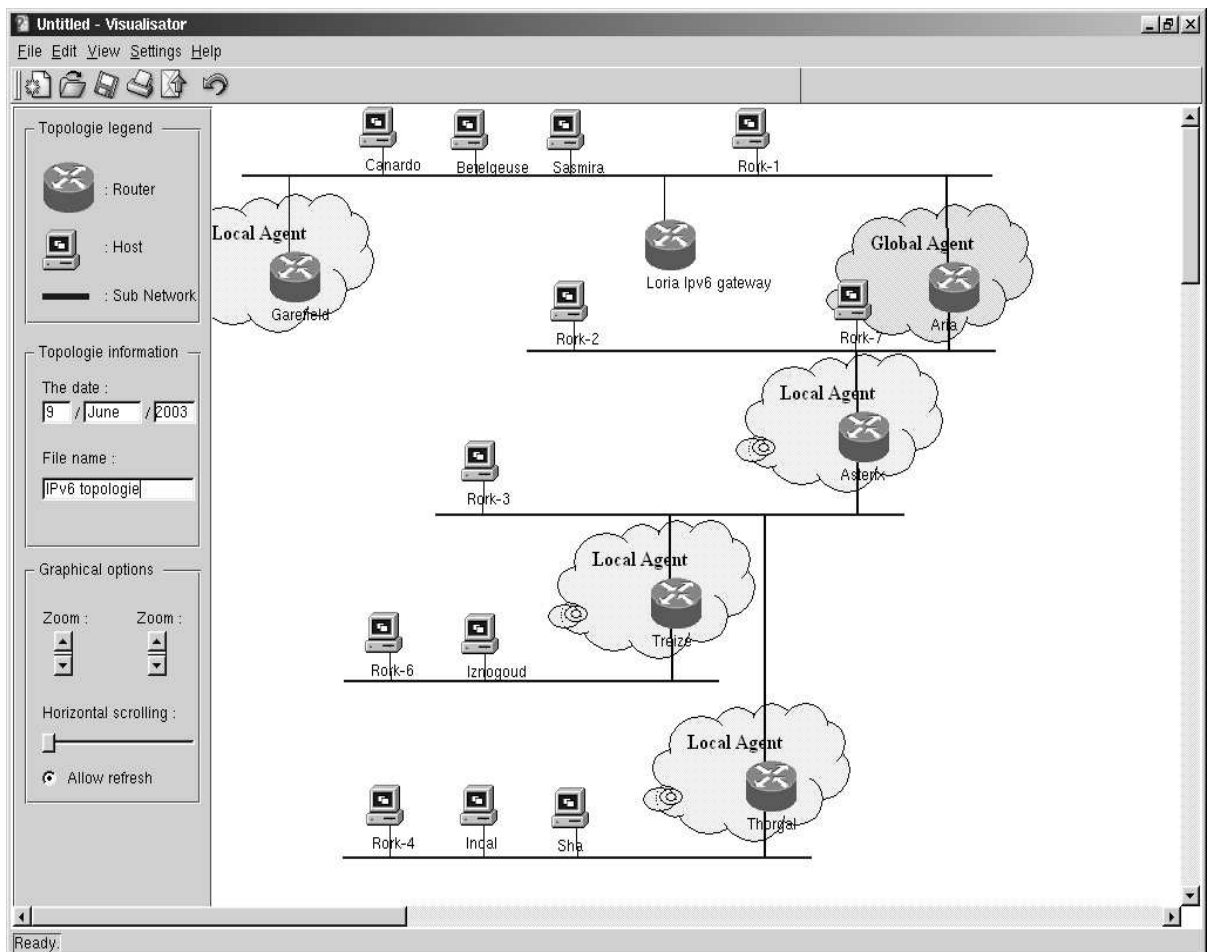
Untitled - Visualisator

File Edit View Settings Help

Topologie legend
: Router
: Host
: Sub Network

Topologie information
The date :
9 / June / 2003
File name :
IPv6 topologie

Graphical options
Zoom : Zoom :
Horizontal scrolling :
Allow refresh

Canardo Betelgeuse Sasmira Rork-1

Local Agent
Garefield

Loria Ipv6 gateway

Global Agent
Aria

Rork-2 Rork-7

Local Agent
Asterix

Rork-3

Local Agent
Treize

Rork-6 Iznogoud

Local Agent
Thorgal

Rork-4 Incal Sha

Ready.